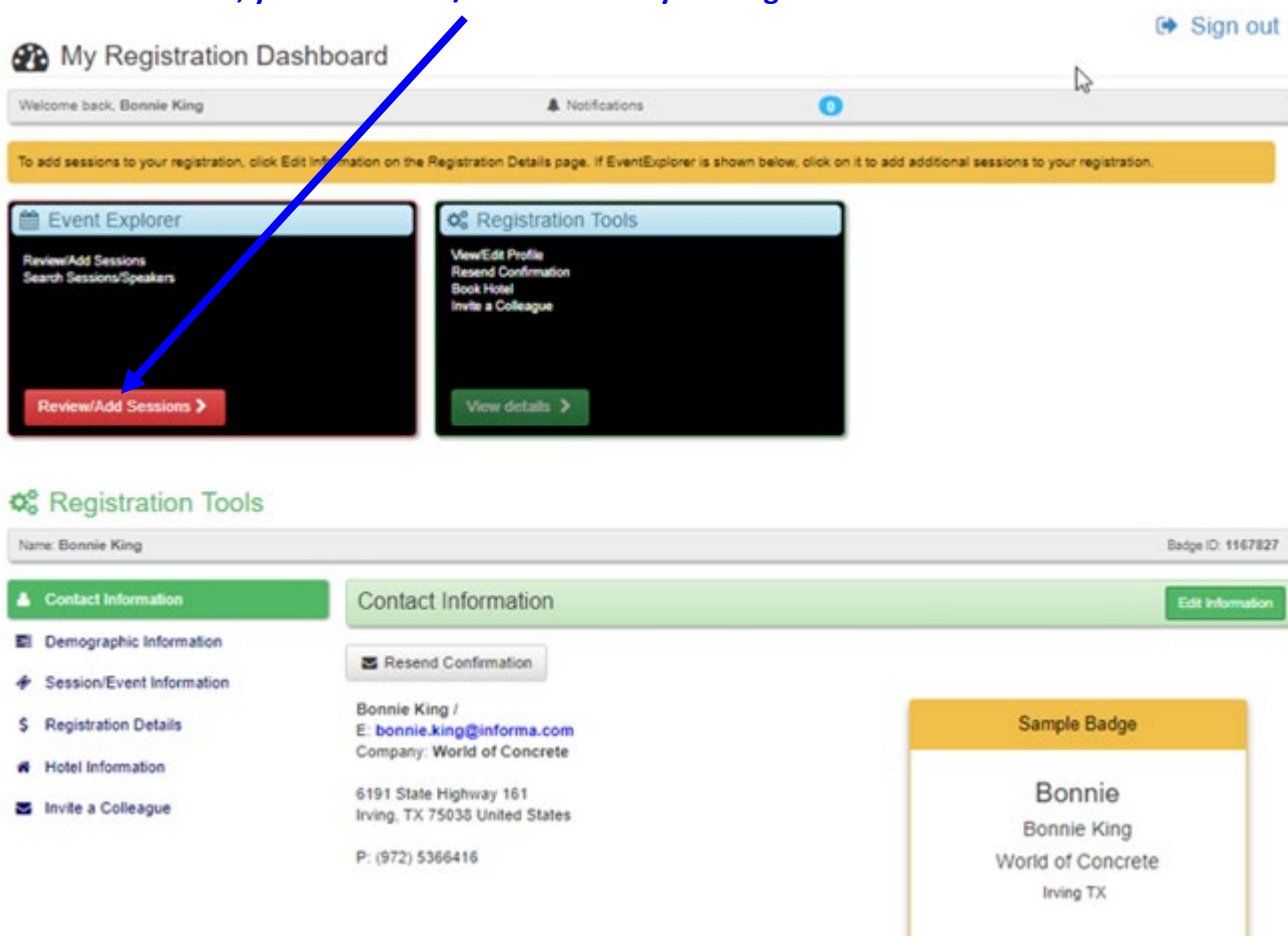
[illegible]

Sign out

My Registration Dashboard

Welcome back, Bonnie King

Notifications

0

To add sessions to your registration, click Edit Information on the Registration Details page. If EventExplorer is shown below, click on it to add additional sessions to your registration.

Event Explorer

Review/Add Sessions
Search Sessions/Speakers

Review/Add Sessions >

Registration Tools

View/Edit Profile
Resend Confirmation
Book Hotel
Invite a Colleague

View details >

Registration Tools

Name: Bonnie King

Badge ID: 1167827

Contact Information

Demographic Information

Session/Event Information

Registration Details

Hotel Information

Invite a Colleague

Contact Information

Edit Information

Resend Confirmation

Bonnie King /
E: bonnie.king@informa.com
Company: World of Concrete

6191 State Highway 161
Irving, TX 75038 United States

P: (972) 5366416

Sample Badge

Bonnie
Bonnie King
World of Concrete
Irving TX